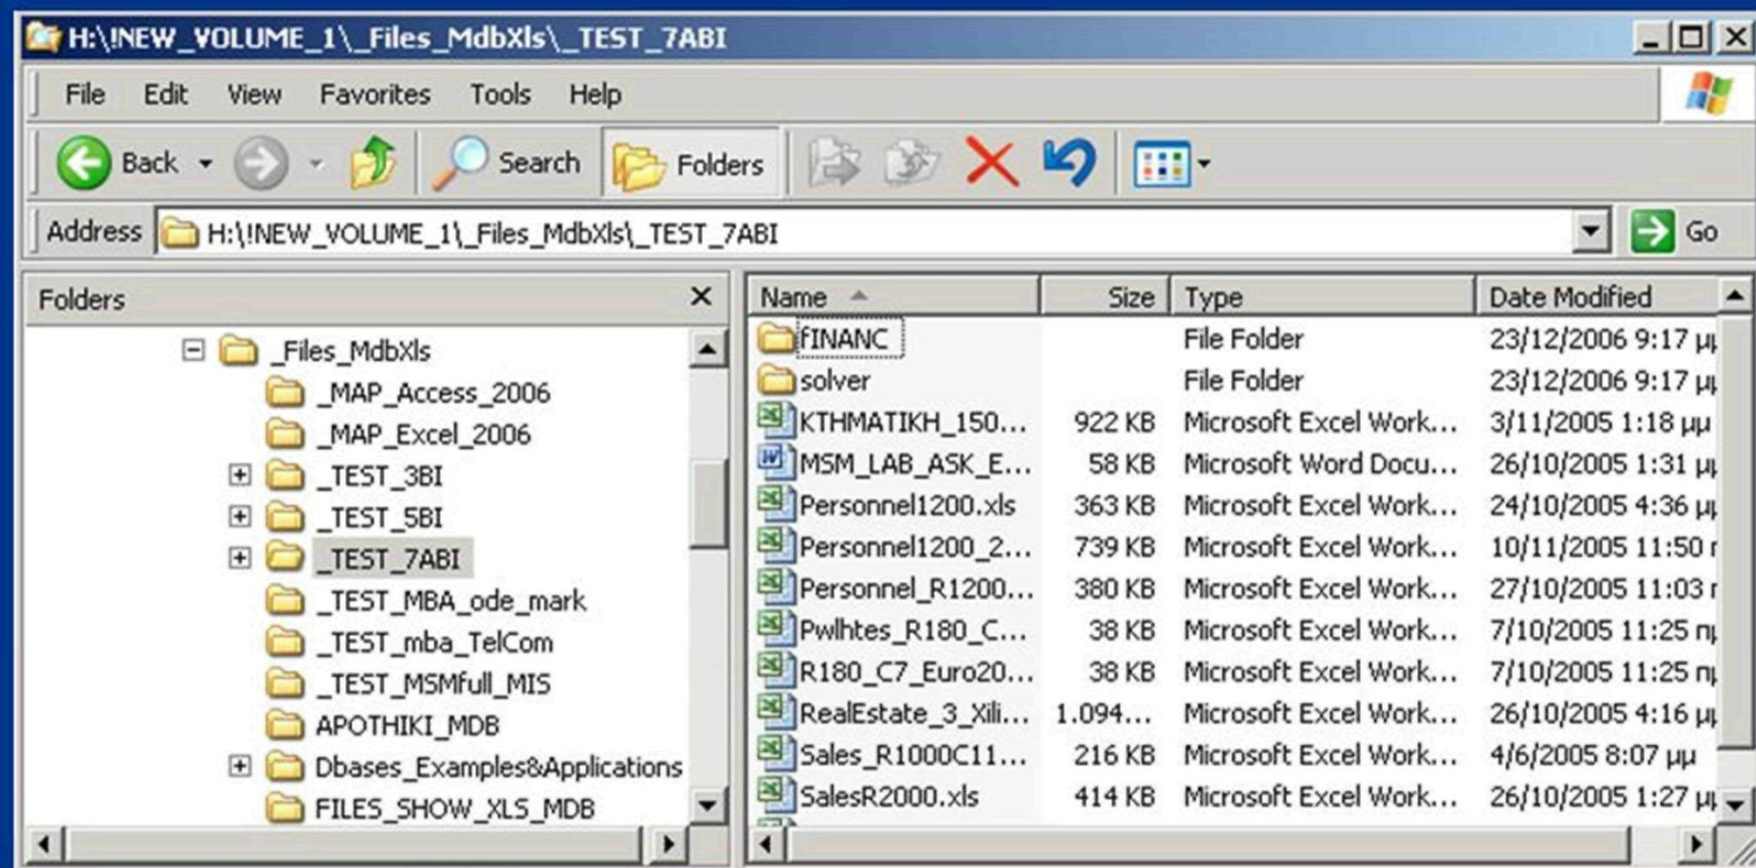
H:\!NEW_VOLUME_1\_Files_MdbXls\_TEST_7ABI

File Edit View Favorites Tools Help

Back Search Folders

Address H:\!NEW_VOLUME_1\_Files_MdbXls\_TEST_7ABI Go

Folders

_Files_MdbXls
_MAP_Access_2006
_MAP_Excel_2006
_TEST_3BI
_TEST_5BI
_TEST_7ABI
_TEST_MBA_ode_mark
_TEST_mba_TelCom
_TEST_MSMfull_MIS
APOTHIKI_MDB
Dbases_Examples&Applications
FILES_SHOW_XLS_MDB

| Name | Size | Type | Date Modified |
|---|---|---|---|
| fINANC | | File Folder | 23/12/2006 9:17 μ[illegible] |
| solver | | File Folder | 23/12/2006 9:17 μ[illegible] |
| KTHMATIKH_150... | 922 KB | Microsoft Excel Work... | 3/11/2005 1:18 μμ |
| MSM_LAB_ASK_E... | 58 KB | Microsoft Word Docu... | 26/10/2005 1:31 μ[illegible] |
| Personnel1200.xls | 363 KB | Microsoft Excel Work... | 24/10/2005 4:36 μ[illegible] |
| Personnel1200_2... | 739 KB | Microsoft Excel Work... | 10/11/2005 11:50 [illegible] |
| Personnel_R1200... | 380 KB | Microsoft Excel Work... | 27/10/2005 11:03 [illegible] |
| Pwlhtes_R180_C... | 38 KB | Microsoft Excel Work... | 7/10/2005 11:25 π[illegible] |
| R180_C7_Euro20... | 38 KB | Microsoft Excel Work... | 7/10/2005 11:25 π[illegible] |
| RealEstate_3_Xili... | 1.094... | Microsoft Excel Work... | 26/10/2005 4:16 μ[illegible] |
| Sales_R1000C11... | 216 KB | Microsoft Excel Work... | 4/6/2005 8:07 μμ |
| SalesR2000.xls | 414 KB | Microsoft Excel Work... | 26/10/2005 1:27 μ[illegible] |